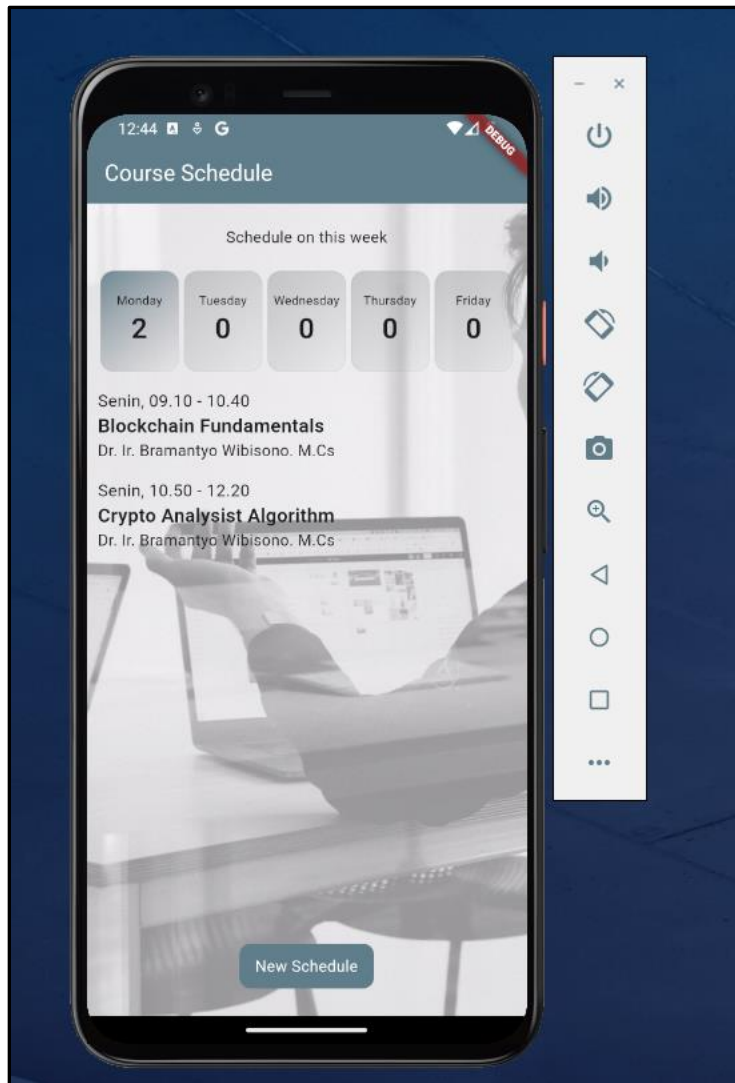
12:44

DEBUG

Course Schedule

Schedule on this week

| Monday | Tuesday | Wednesday | Thursday | Friday |
|---|---|---|---|---|
| 2 | 0 | 0 | 0 | 0 |

Senin, 09.10 - 10.40
Blockchain Fundamentals
Dr. Ir. Bramantyo Wibisono. M.Cs

Senin, 10.50 - 12.20
Crypto Analysist Algorithm
Dr. Ir. Bramantyo Wibisono. M.Cs

New Schedule

–
×
...